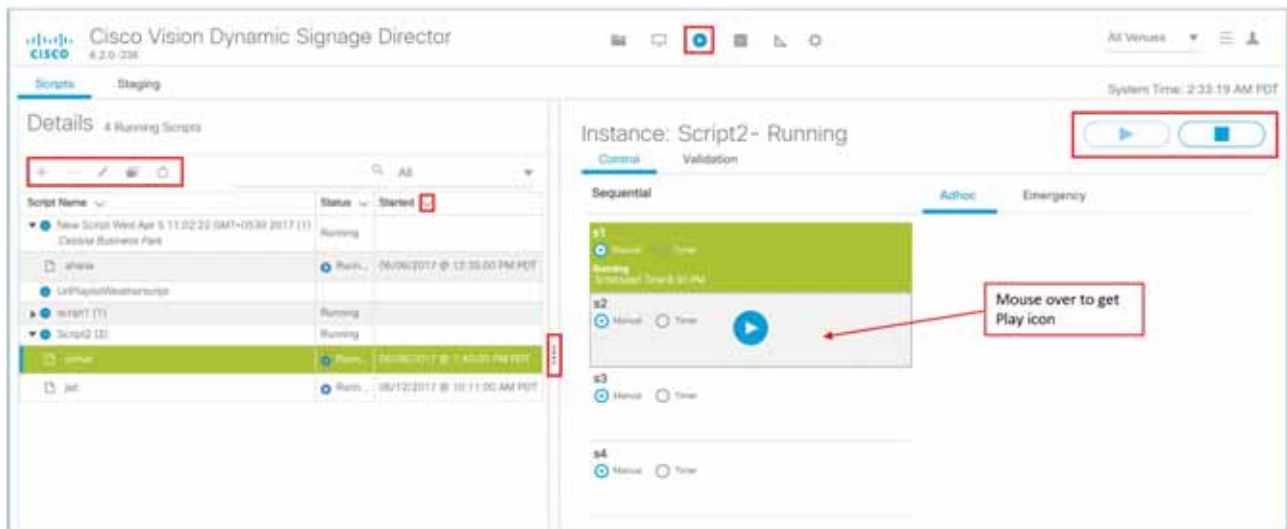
CISCO Cisco Vision Dynamic Signage Director
6.2.0-336

All Venues

Scripts Staging

System Time: 2:33:19 AM PDT

Details 4 Running Scripts

Q All

| Script Name | Status | Started |
|---|---|---|
| New Script Wed Apr 5 11:02:22 GMT+0530 2017 (1) Cessna Business Park | Running | |
| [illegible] | Runn... | 06/06/2017 @ 12:35:00 PM PDT |
| UnPlaylistWeatherscript | | |
| script1 (1) | Running | |
| Script2 (3) | Running | |
| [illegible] | Runn... | 06/06/2017 @ 1:45:00 PM PDT |
| jat | Runn... | 06/12/2017 @ 10:11:00 AM PDT |

Instance: Script2- Running

Control Validation

Sequential

Adhoc Emergency

s1
Manual Timer
Running
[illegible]

s2
Manual Timer

Mouse over to get Play icon

s3
Manual Timer

s4
Manual Timer